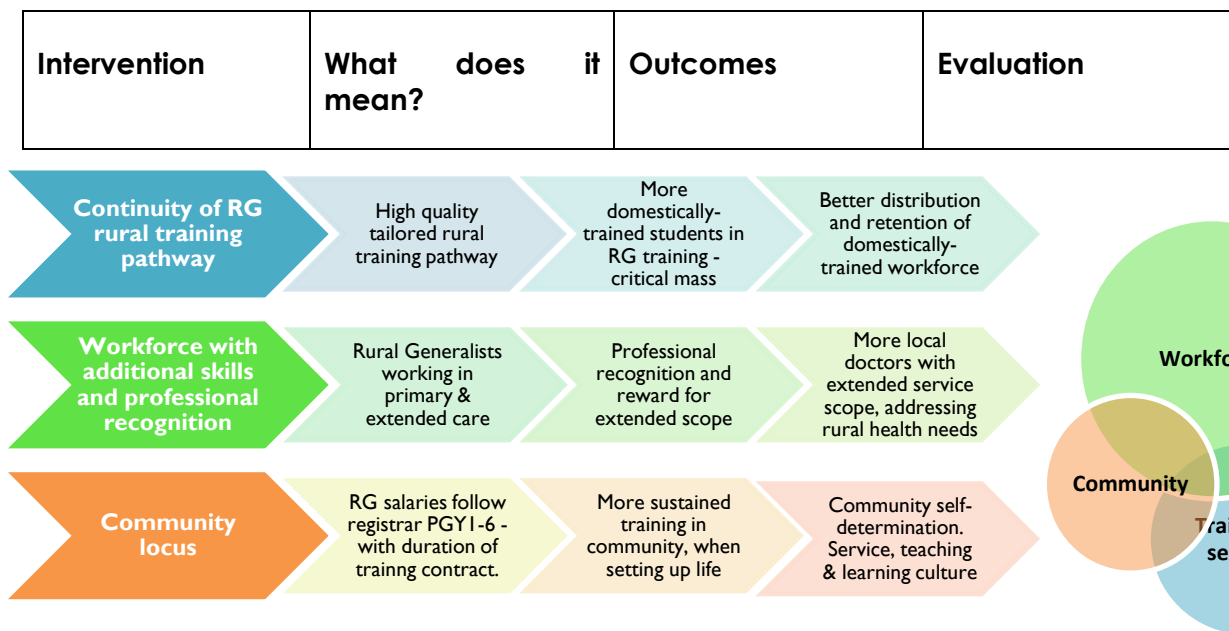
| Intervention | What does it mean? | Outcomes | Evaluation |
|---|---|---|---|

Continuity of RG rural training pathway

High quality tailored rural training pathway

More domestically-trained students in RG training - critical mass

Better distribution and retention of domestically-trained workforce

Workforce with additional skills and professional recognition

Rural Generalists working in primary & extended care

Professional recognition and reward for extended scope

More local doctors with extended service scope, addressing rural health needs

Community locus

RG salaries follow registrar PGY1-6 - with duration of trainng contract.

More sustained training in community, when setting up life

Community self-determination. Service, teaching & learning culture

Workfo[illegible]

Community

Tra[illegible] se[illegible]